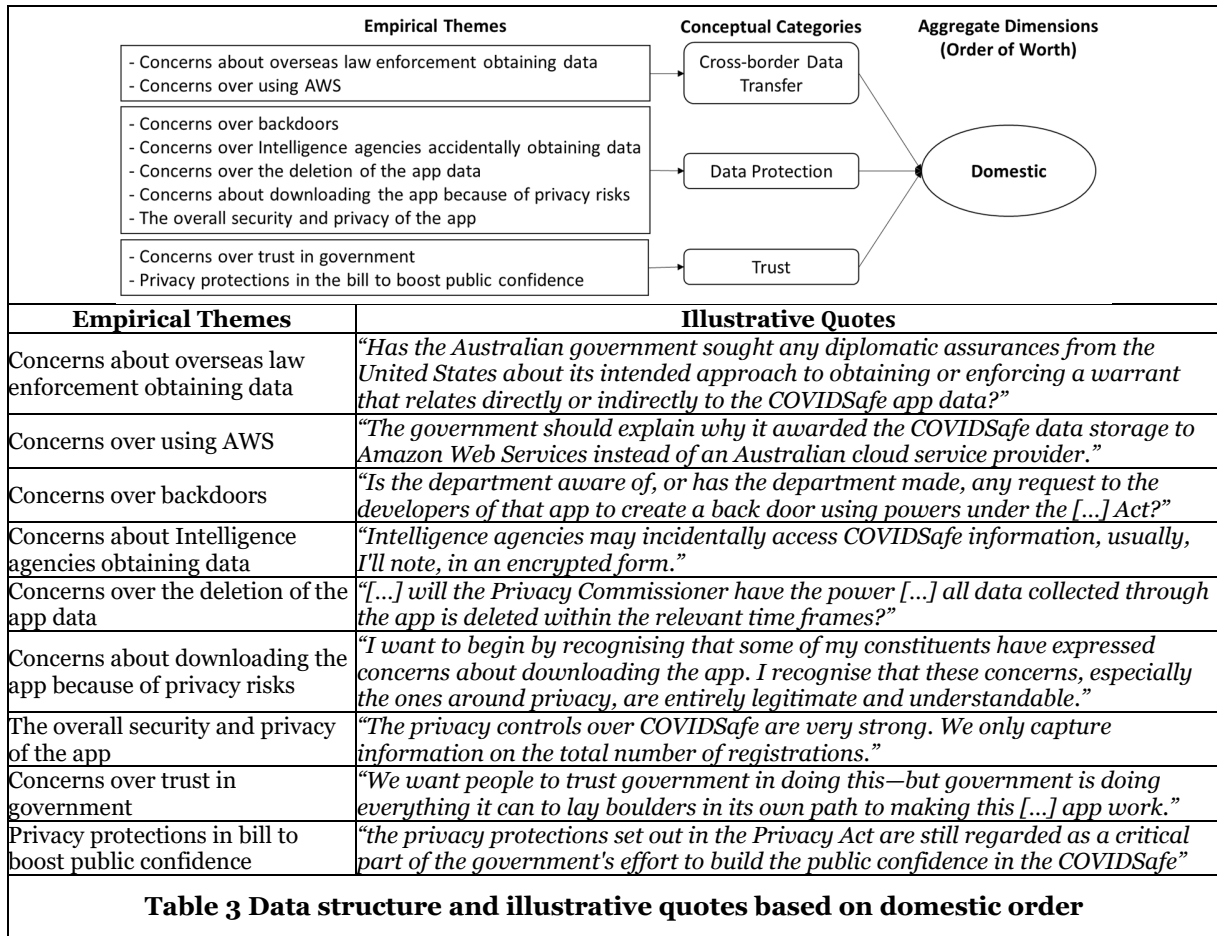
Empirical Themes

Conceptual Categories

Aggregate Dimensions (Order of Worth)

- Concerns about overseas law enforcement obtaining data
- Concerns over using AWS

Cross-border Data Transfer

- Concerns over backdoors
- Concerns over Intelligence agencies accidentally obtaining data
- Concerns over the deletion of the app data
- Concerns about downloading the app because of privacy risks
- The overall security and privacy of the app

Data Protection

Domestic

- Concerns over trust in government
- Privacy protections in the bill to boost public confidence

Trust

| Empirical Themes | Illustrative Quotes |
|---|---|
| Concerns about overseas law enforcement obtaining data | *"Has the Australian government sought any diplomatic assurances from the United States about its intended approach to obtaining or enforcing a warrant that relates directly or indirectly to the COVIDSafe app data?"* |
| Concerns over using AWS | *"The government should explain why it awarded the COVIDSafe data storage to Amazon Web Services instead of an Australian cloud service provider."* |
| Concerns over backdoors | *"Is the department aware of, or has the department made, any request to the developers of that app to create a back door using powers under the […] Act?"* |
| Concerns about Intelligence agencies obtaining data | *"Intelligence agencies may incidentally access COVIDSafe information, usually, I'll note, in an encrypted form."* |
| Concerns over the deletion of the app data | *"[…] will the Privacy Commissioner have the power […] all data collected through the app is deleted within the relevant time frames?"* |
| Concerns about downloading the app because of privacy risks | *"I want to begin by recognising that some of my constituents have expressed concerns about downloading the app. I recognise that these concerns, especially the ones around privacy, are entirely legitimate and understandable."* |
| The overall security and privacy of the app | *"The privacy controls over COVIDSafe are very strong. We only capture information on the total number of registrations."* |
| Concerns over trust in government | *"We want people to trust government in doing this—but government is doing everything it can to lay boulders in its own path to making this […] app work."* |
| Privacy protections in bill to boost public confidence | *"the privacy protections set out in the Privacy Act are still regarded as a critical part of the government's effort to build the public confidence in the COVIDSafe"* |

Table 3 Data structure and illustrative quotes based on domestic order